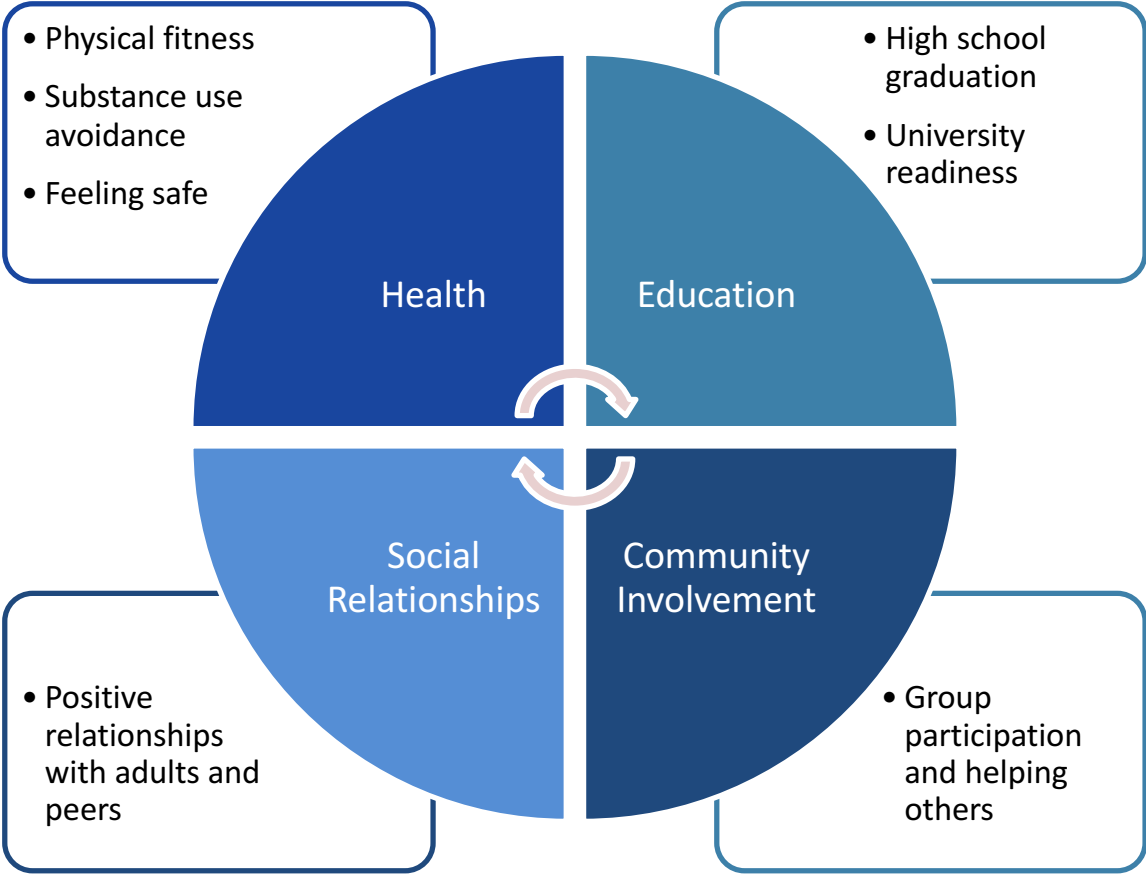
• Physical fitness
• Substance use avoidance
• Feeling safe

• High school graduation
• University readiness

Health

Education

Social Relationships

Community Involvement

• Positive relationships with adults and peers

• Group participation and helping others